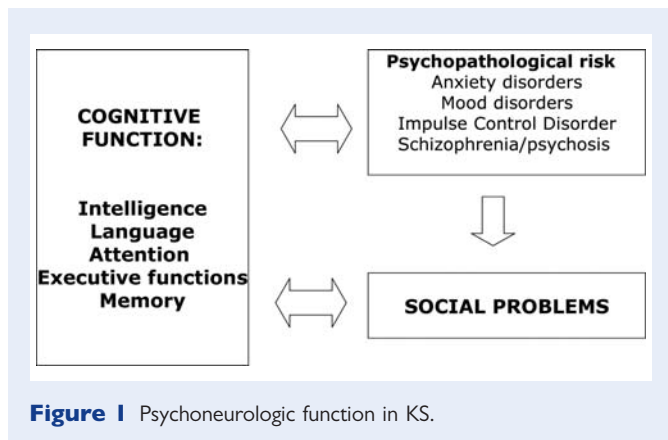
COGNITIVE FUNCTION:

Intelligence
Language
Attention
Executive functions
Memory

Psychopathological risk
Anxiety disorders
Mood disorders
Impulse Control Disorder
Schizophrenia/psychosis

SOCIAL PROBLEMS

Figure 1 Psychoneurologic function in KS.